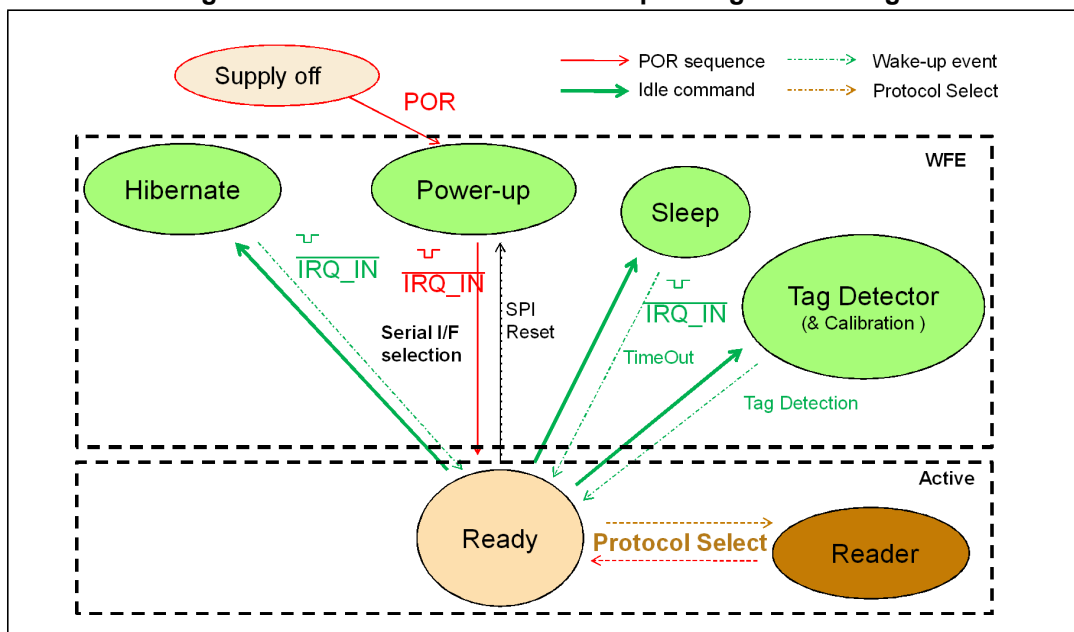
POR sequence
Wake-up event
Idle command
Protocol Select

Supply off
POR
WFE
Hibernate
Power-up
Sleep
$\overline{\text{IRQ\_IN}}$
$\overline{\text{IRQ\_IN}}$
SPI Reset
Serial I/F selection
$\overline{\text{IRQ\_IN}}$
Tag Detector
(& Calibration )
TimeOut
Tag Detection
Active
Ready
Protocol Select
Reader